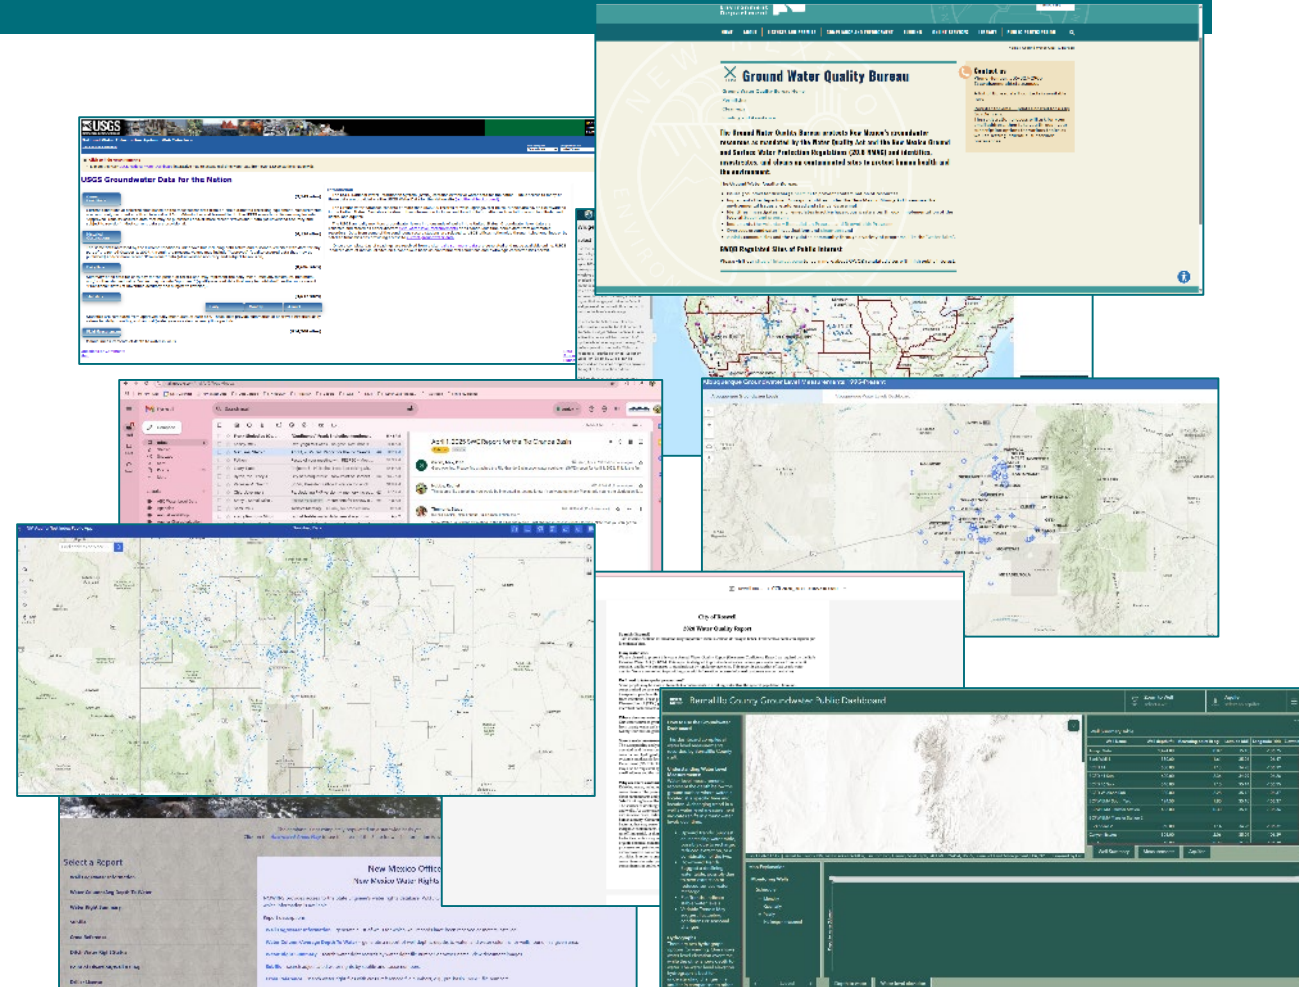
Ground Water Quality Bureau

The Ground Water Quality Bureau protects New Mexico's groundwater resources as mandated by the Water Quality Act and the New Mexico Ground and Surface Water Protection Regulations (20.6 NMAC) and identifies, investigates, and cleans up contaminated sites to protect human health and the environment.

Contact us

GWQB Regulated Sites of Public Interest

USGS

USGS Groundwater Data for the Nation

April 1 2025 SWE Report for the Rio Chama Basin

Albuquerque Groundwater Level Measurements 1993-Present

City of Roswell

2024 Water Quality Report

Bernalillo County Groundwater Public Dashboard

Select a Report

New Mexico Office

New Mexico Water Rights